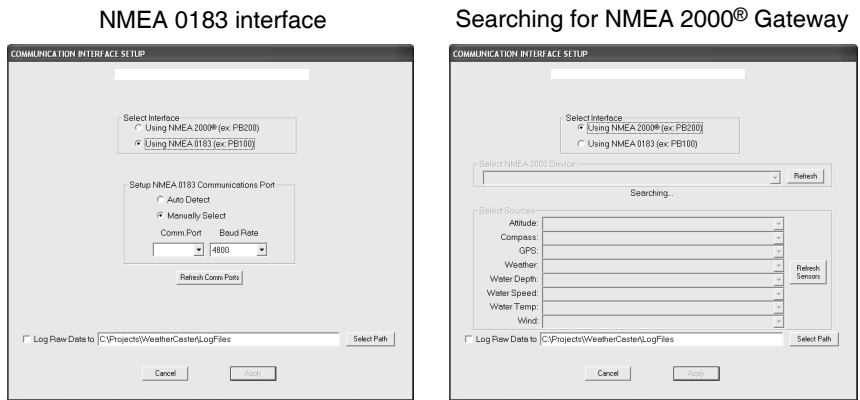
NMEA 0183 interface

COMMUNICATION INTERFACE SETUP

Select Interface
Using NMEA 2000® (ex: PB200)
Using NMEA 0183 (ex: PB100)

Setup NMEA 0183 Communications Port
Auto Detect
Manually Select
Comm.Port
Baud Rate
4800

Refresh Comm Ports

Log Raw Data to C:\Projects\WeatherCaster\LogFiles
Select Path

Cancel
Apply

Searching for NMEA 2000® Gateway

COMMUNICATION INTERFACE SETUP

Select Interface
Using NMEA 2000® (ex: PB200)
Using NMEA 0183 (ex: PB100)

Select NMEA 2000 Device
Refresh
Searching...

Select Sources
Attitude:
Compass:
GPS:
Weather:
Water Depth:
Water Speed:
Water Temp:
Wind:
Refresh Sensors

Log Raw Data to C:\Projects\WeatherCaster\LogFiles
Select Path

Cancel
Apply